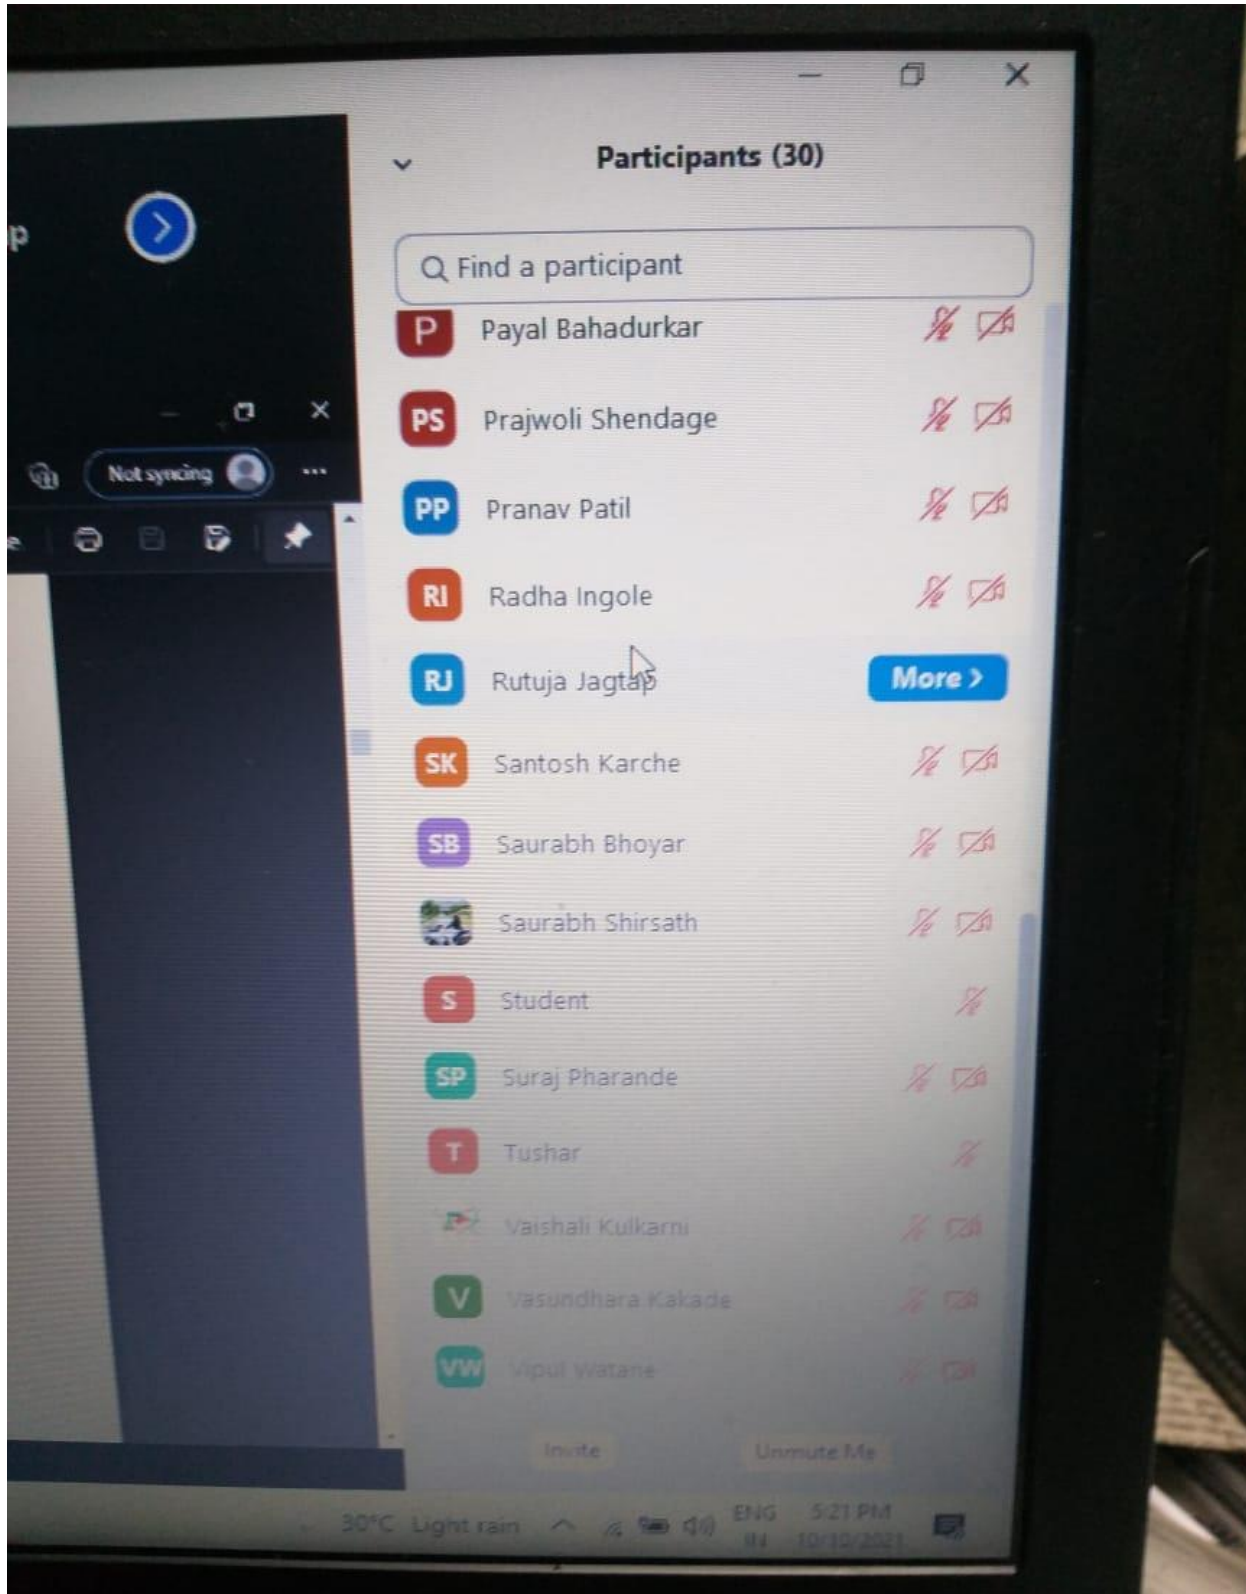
Participants (30)

Find a participant

P Payal Bahadurkar
PS Prajwoli Shendage
PP Pranav Patil
RI Radha Ingole
RJ Rutuja Jagtap More >
SK Santosh Karche
SB Saurabh Bhoyar
Saurabh Shirsath
S Student
SP Suraj Pharande
T Tushar
Vaishali Kulkarni
V Vasundhara Kakade
VW Vipul Watane

Invite Unmute Me

p

Not syncing ...

30°C Light rain ENG IN 5:21 PM 10/10/2021